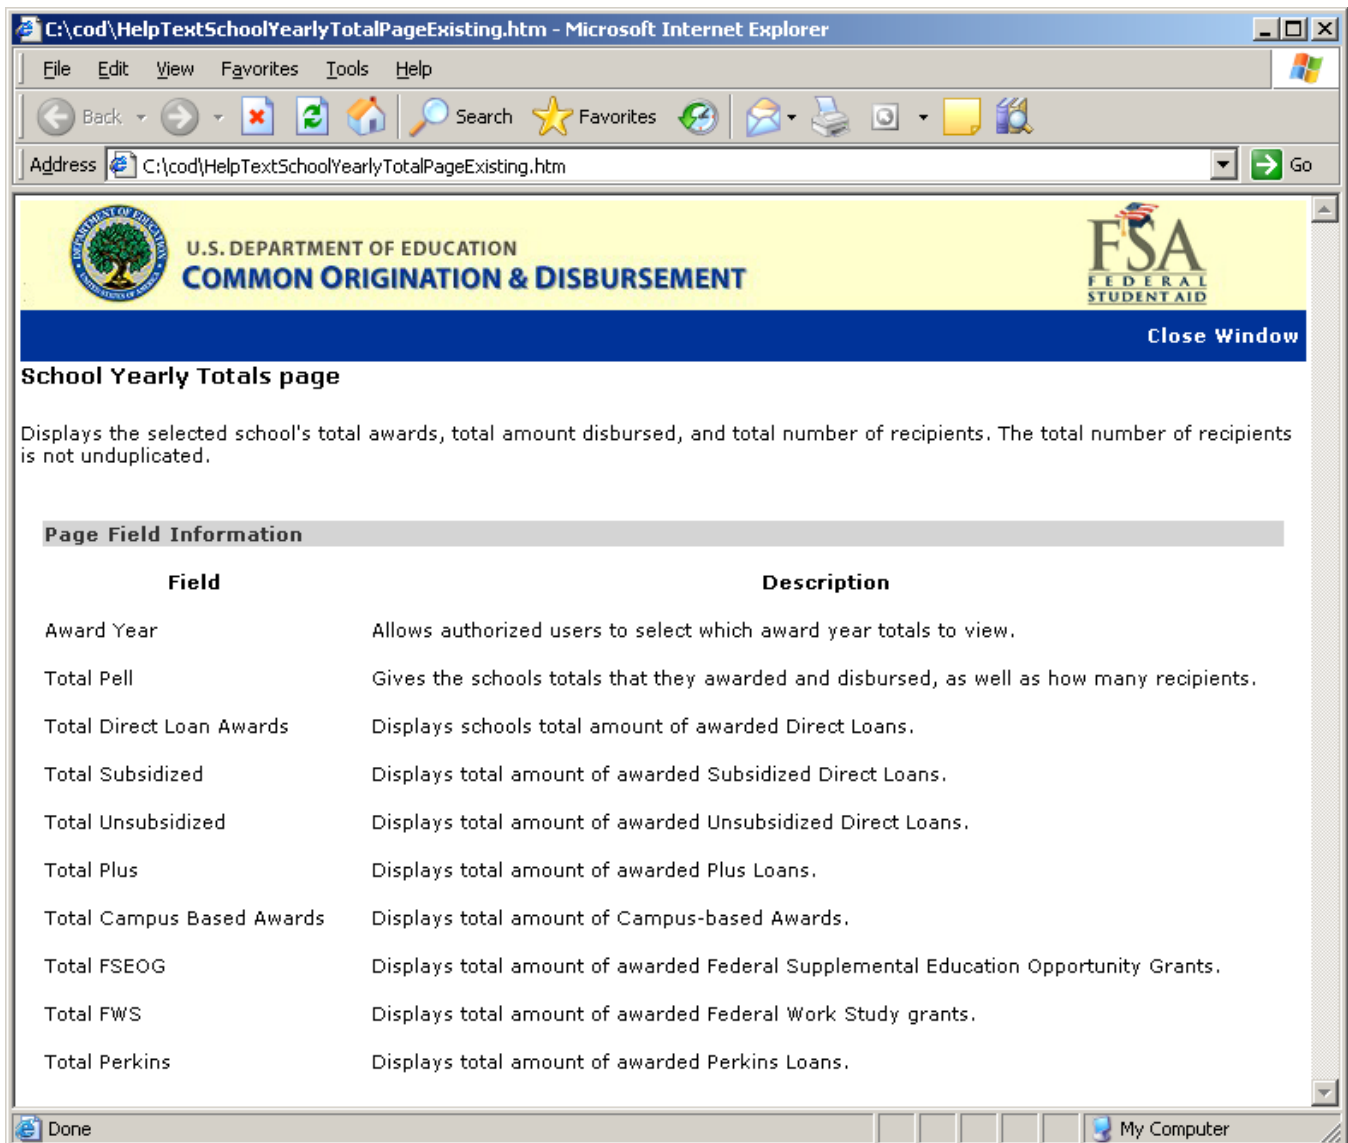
C:\cod\HelpTextSchoolYearlyTotalPageExisting.htm - Microsoft Internet Explorer

File Edit View Favorites Tools Help

Back Search Favorites

Address C:\cod\HelpTextSchoolYearlyTotalPageExisting.htm Go

U.S. DEPARTMENT OF EDUCATION
COMMON ORIGINATION & DISBURSEMENT

FSA FEDERAL STUDENT AID

Close Window

School Yearly Totals page

Displays the selected school's total awards, total amount disbursed, and total number of recipients. The total number of recipients is not unduplicated.

Page Field Information

| Field | Description |
|---|---|
| Award Year | Allows authorized users to select which award year totals to view. |
| Total Pell | Gives the schools totals that they awarded and disbursed, as well as how many recipients. |
| Total Direct Loan Awards | Displays schools total amount of awarded Direct Loans. |
| Total Subsidized | Displays total amount of awarded Subsidized Direct Loans. |
| Total Unsubsidized | Displays total amount of awarded Unsubsidized Direct Loans. |
| Total Plus | Displays total amount of awarded Plus Loans. |
| Total Campus Based Awards | Displays total amount of Campus-based Awards. |
| Total FSEOG | Displays total amount of awarded Federal Supplemental Education Opportunity Grants. |
| Total FWS | Displays total amount of awarded Federal Work Study grants. |
| Total Perkins | Displays total amount of awarded Perkins Loans. |

Done My Computer